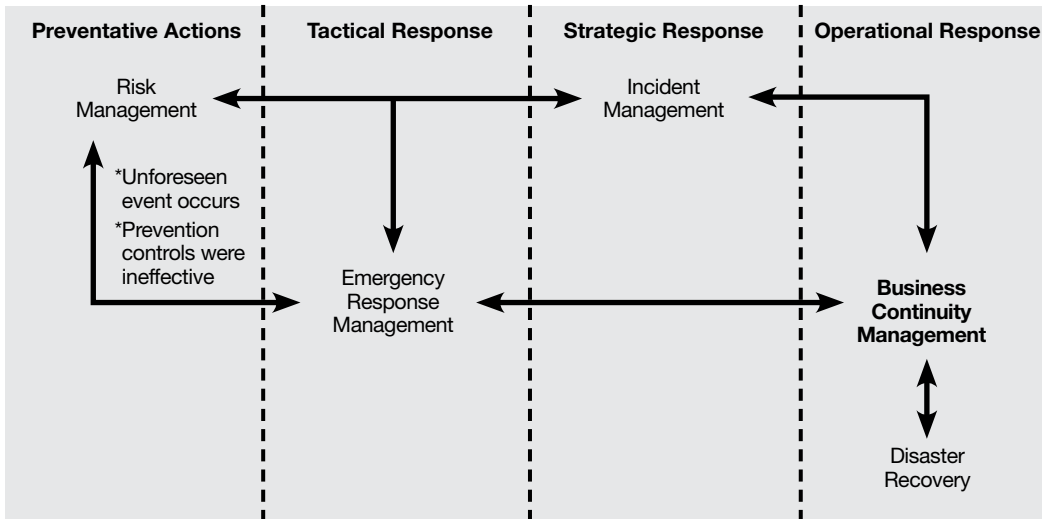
Preventative Actions

Tactical Response

Strategic Response

Operational Response

Risk Management

Incident Management

*Unforeseen event occurs
*Prevention controls were ineffective

Emergency Response Management

Business Continuity Management

Disaster Recovery